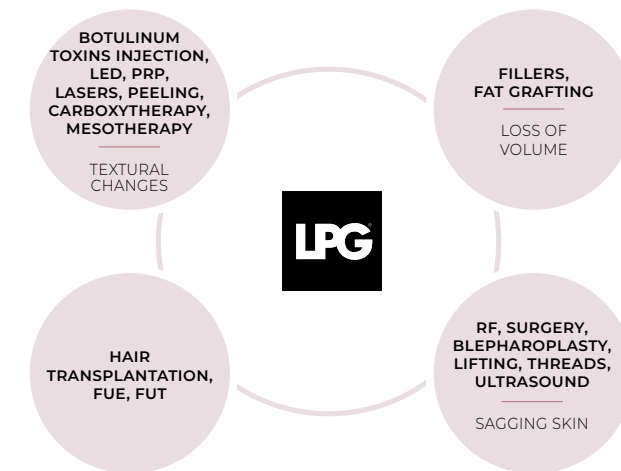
BOTULINUM TOXINS INJECTION, LED, PRP, LASERS, PEELING, CARBOXYTHERAPY, MESOTHERAPY

TEXTURAL CHANGES

FILLERS, FAT GRAFTING

LOSS OF VOLUME

LPG®

HAIR TRANSPLANTATION, FUE, FUT

RF, SURGERY, BLEPHAROPLASTY, LIFTING, THREADS, ULTRASOUND

SAGGING SKIN